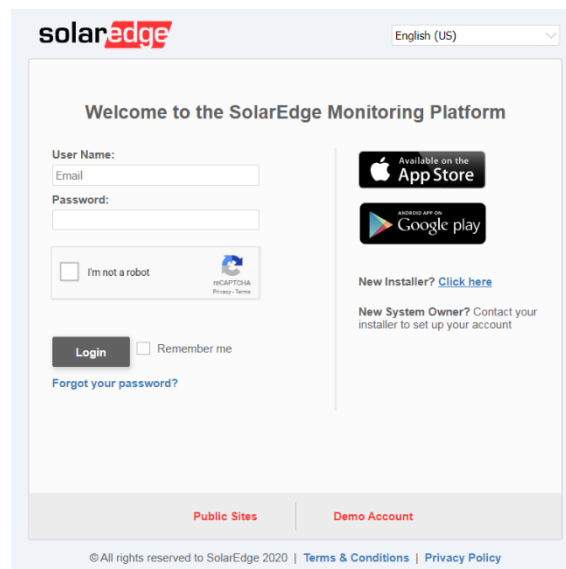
solaredge

English (US)

Welcome to the SolarEdge Monitoring Platform

User Name:
Email
Password:

I'm not a robot
reCAPTCHA
Privacy - Terms

Login
Remember me

Forgot your password?

Available on the App Store

ANDROID APP ON Google play

New Installer? Click here

New System Owner? Contact your installer to set up your account

Public Sites | Demo Account

©All rights reserved to SolarEdge 2020 | Terms & Conditions | Privacy Policy